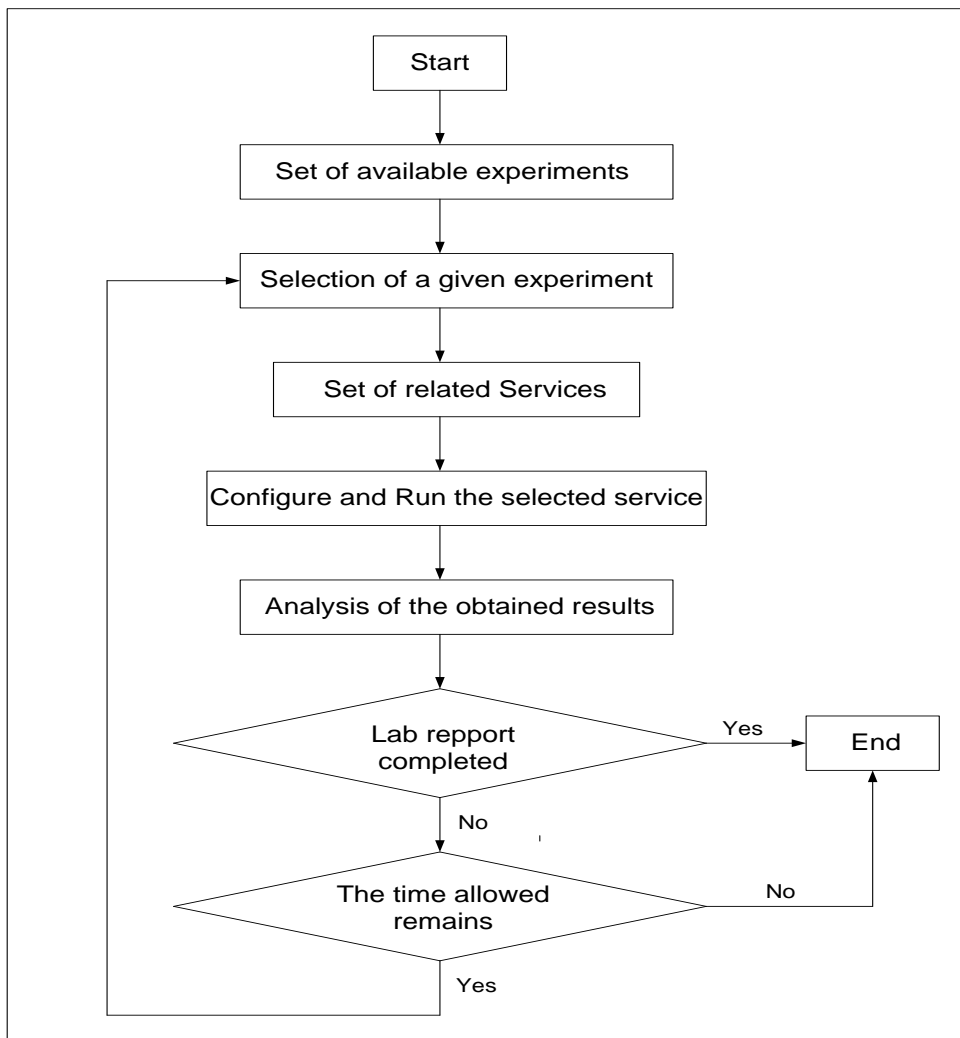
Start

Set of available experiments

Selection of a given experiment

Set of related Services

Configure and Run the selected service

Analysis of the obtained results

Lab repport completed

Yes

End

No

The time allowed remains

No

Yes